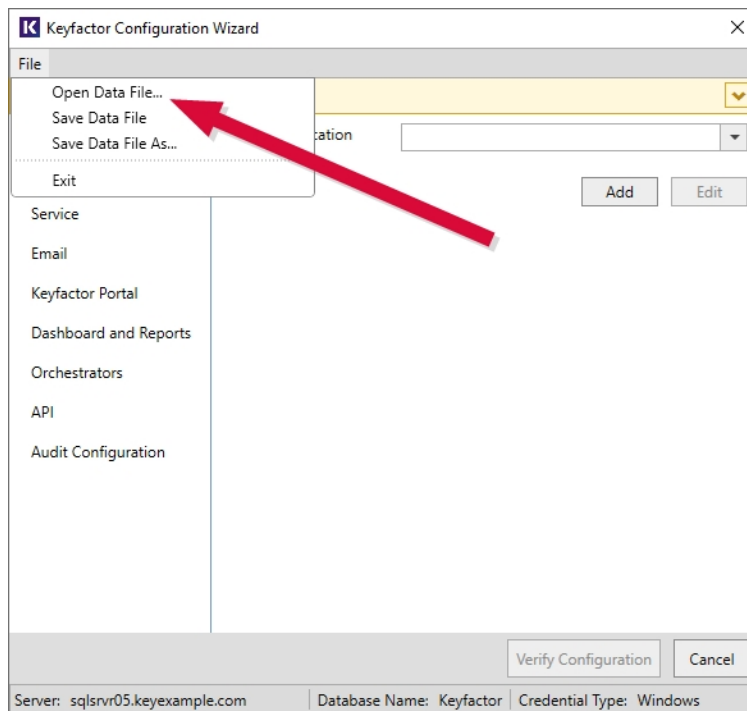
Keyfactor Configuration Wizard

File

Open Data File...
Save Data File
Save Data File As...
Exit

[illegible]cation

Add
Edit

Service
Email
Keyfactor Portal
Dashboard and Reports
Orchestrators
API
Audit Configuration

Verify Configuration
Cancel

Server: sqlsrvr05.keyexample.com
Database Name: Keyfactor
Credential Type: Windows